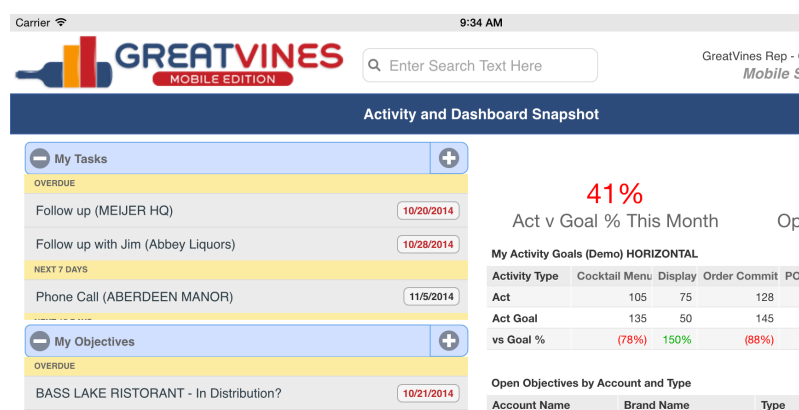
Carrier 9:34 AM

GREATVINES MOBILE EDITION

Enter Search Text Here

GreatVines Rep - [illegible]
Mobile S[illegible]

Activity and Dashboard Snapshot

My Tasks

OVERDUE

Follow up (MEIJER HQ) 10/20/2014

Follow up with Jim (Abbey Liquors) 10/28/2014

NEXT 7 DAYS

Phone Call (ABERDEEN MANOR) 11/5/2014

My Objectives

OVERDUE

BASS LAKE RISTORANT - In Distribution? 10/21/2014

41%
Act v Goal % This Month

Op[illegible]

My Activity Goals (Demo) HORIZONTAL

| Activity Type | Cocktail Menu | Display | Order Commit | PO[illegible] |
|---|---|---|---|---|
| Act | 105 | 75 | 128 | |
| Act Goal | 135 | 50 | 145 | |
| vs Goal % | (78%) | 150% | (88%) | |

Open Objectives by Account and Type

| Account Name | Brand Name | Type |
|---|---|---|